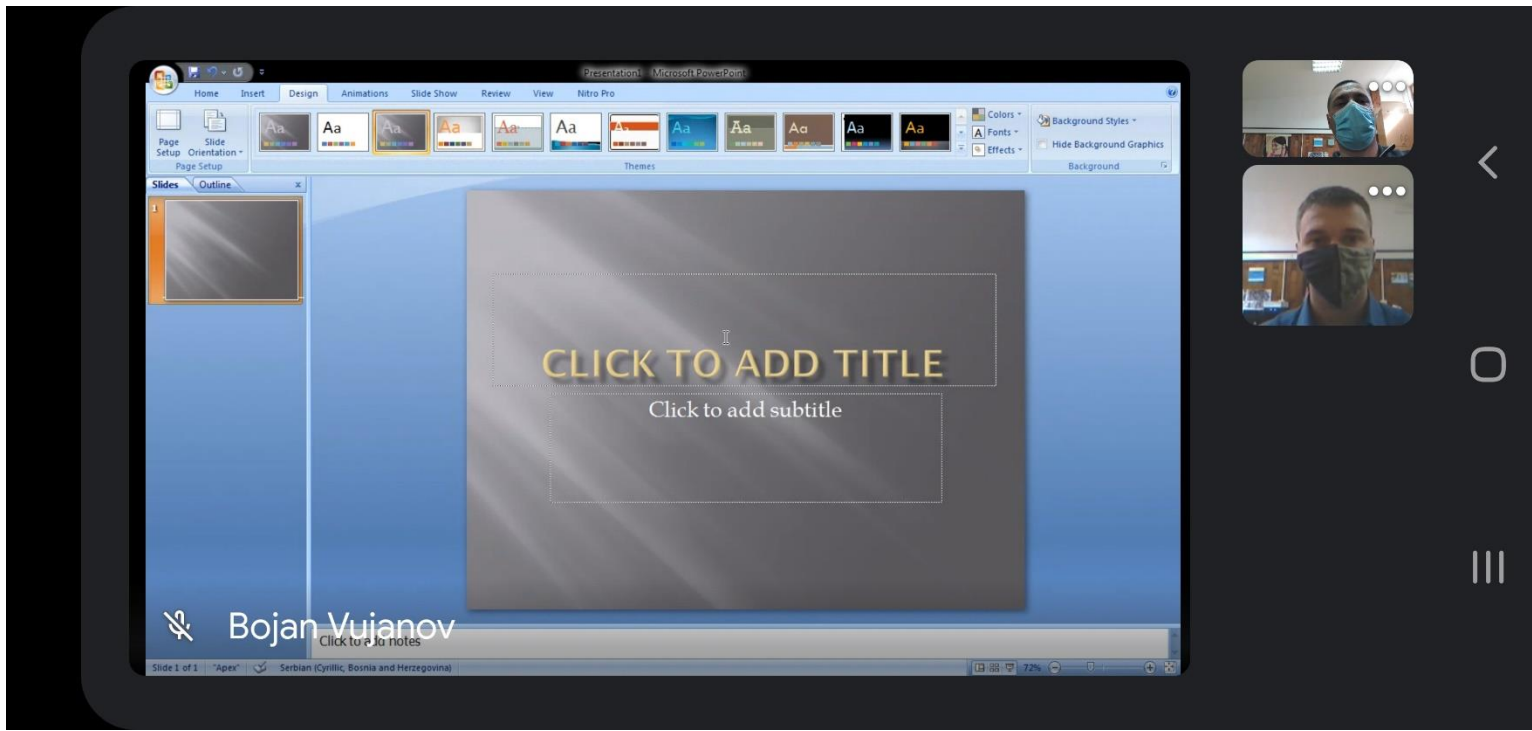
Presentation1 - Microsoft PowerPoint

Home Insert Design Animations Slide Show Review View Nitro Pro

Page Setup Slide Orientation

Page Setup

Aa Aa Aa Aa Aa Aa Aa Aa Aa Aa Aa Aa Aa

Themes

Colors Fonts Effects

Background Styles

Hide Background Graphics

Background

Slides Outline

1

CLICK TO ADD TITLE

Click to add subtitle

Bojan Vujanov

Click to add notes

Slide 1 of 1 "Apex" Serbian (Cyrillic, Bosnia and Herzegovina) 72%